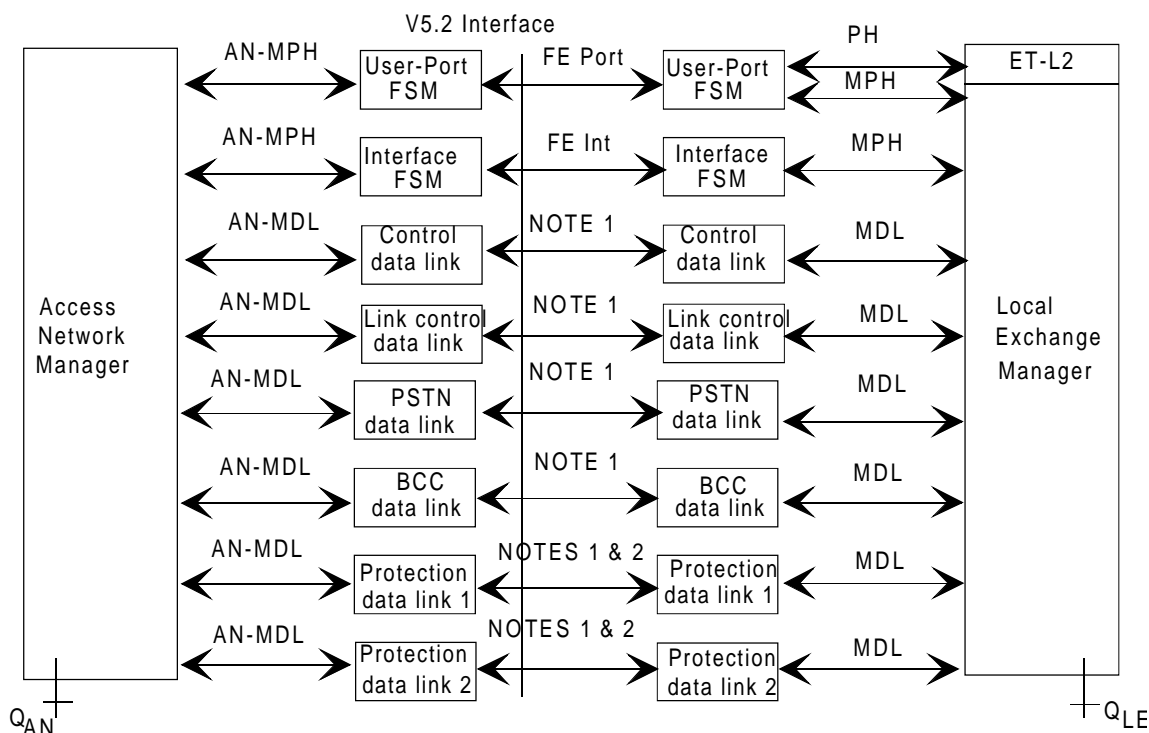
V5.2 Interface

Access Network Manager

AN-MPH
User-Port FSM
FE Port
User-Port FSM
PH
MPH
ET-L2

AN-MPH
Interface FSM
FE Int
Interface FSM
MPH

AN-MDL
Control data link
NOTE 1
Control data link
MDL

AN-MDL
Link control data link
NOTE 1
Link control data link
MDL

AN-MDL
PSTN data link
NOTE 1
PSTN data link
MDL

AN-MDL
BCC data link
NOTE 1
BCC data link
MDL

AN-MDL
Protection data link 1
NOTES 1 & 2
Protection data link 1
MDL

AN-MDL
Protection data link 2
NOTES 1 & 2
Protection data link 2
MDL

Local Exchange Manager

$Q_{AN}$

$Q_{LE}$